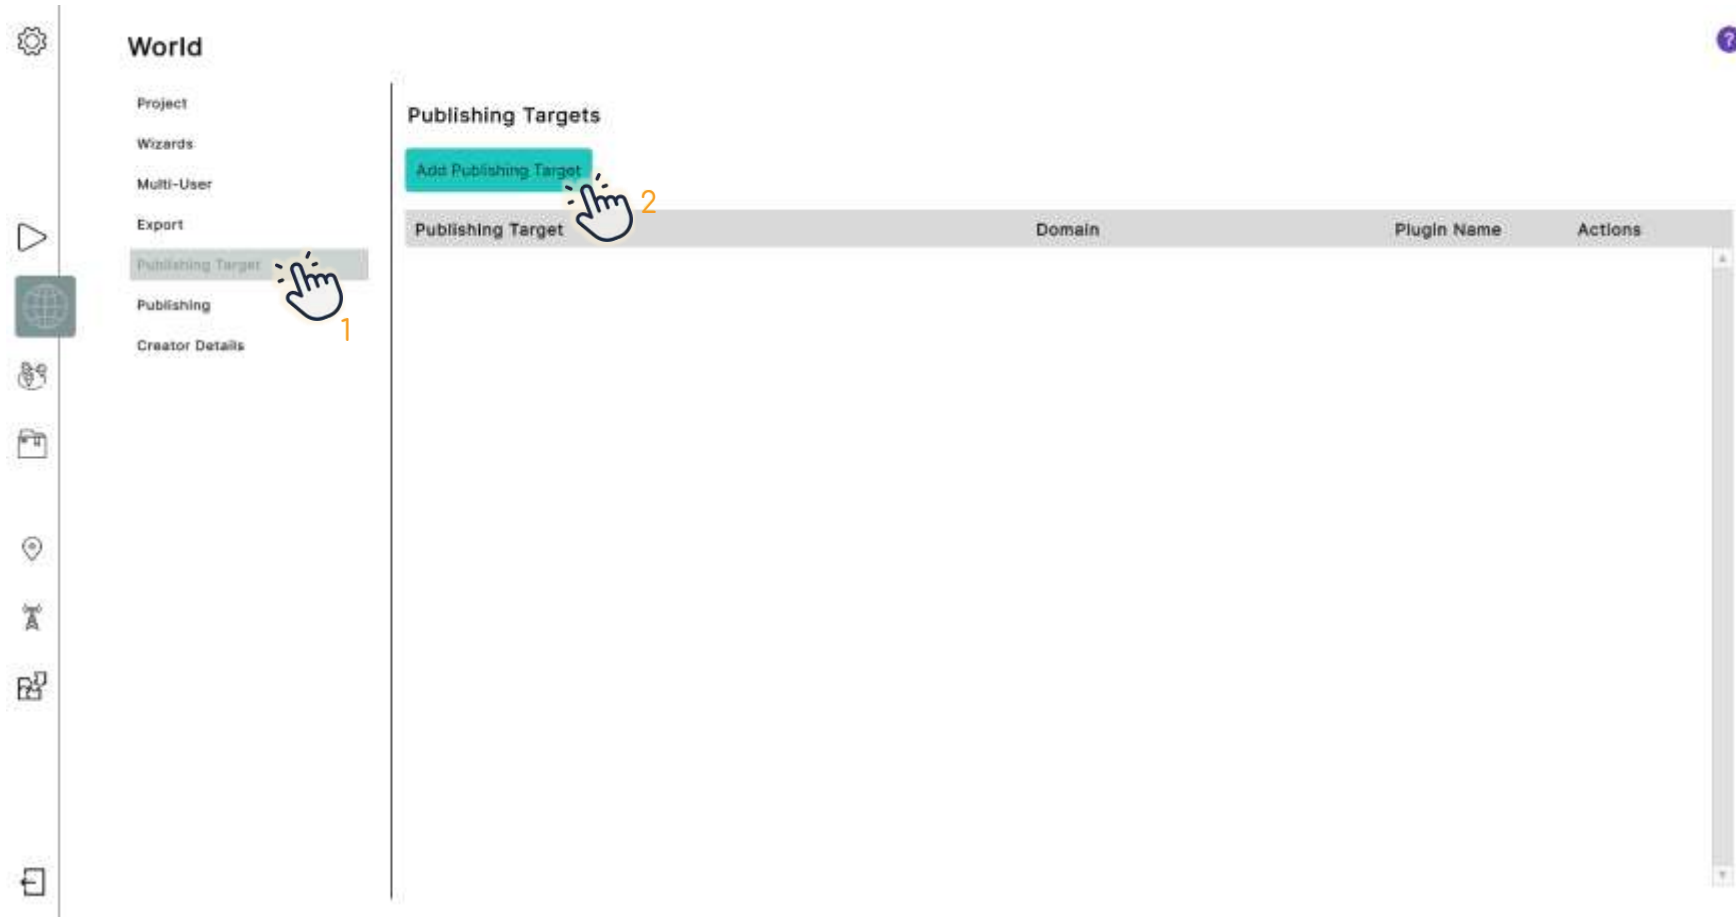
World

Project

Wizards

Multi-User

Export

Publishing Target

Publishing

Creator Details

1

Publishing Targets

Add Publishing Target

2

| Publishing Target | Domain | Plugin Name | Actions |
|---|---|---|---|